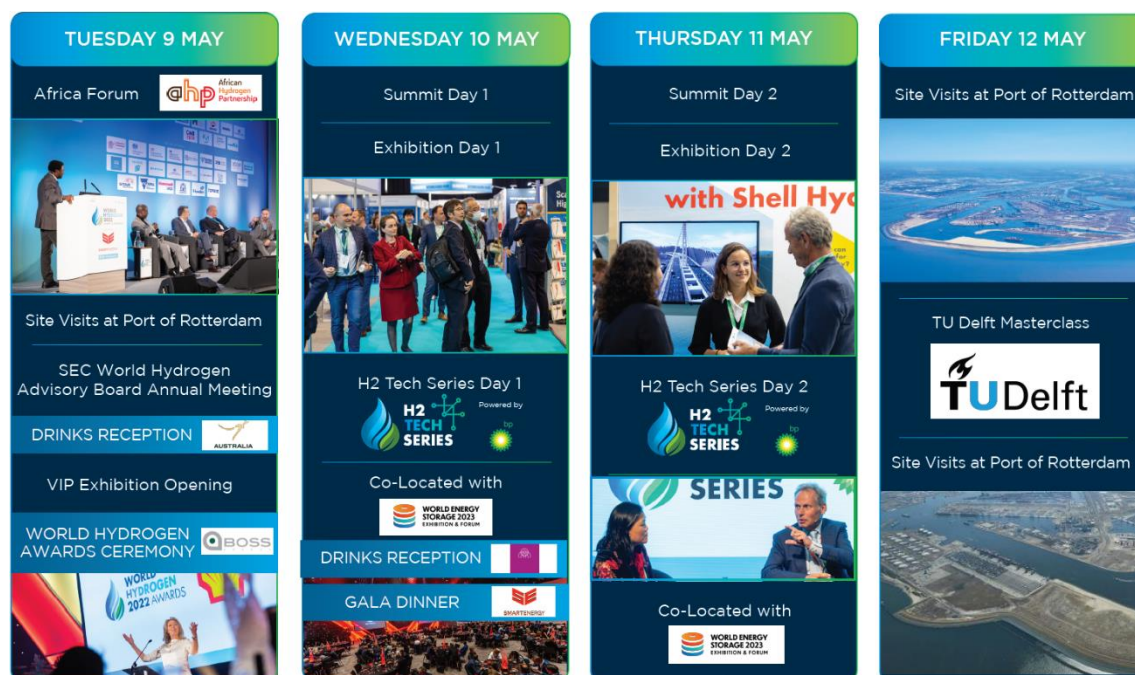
TUESDAY 9 MAY

Africa Forum

ahp African Hydrogen Partnership

Site Visits at Port of Rotterdam

SEC World Hydrogen Advisory Board Annual Meeting

DRINKS RECEPTION

AUSTRALIA

VIP Exhibition Opening

WORLD HYDROGEN AWARDS CEREMONY

BOSS

WORLD HYDROGEN 2022 AWARDS

WEDNESDAY 10 MAY

Summit Day 1

Exhibition Day 1

H2 Tech Series Day 1

H2 TECH SERIES Powered by bp

Co-Located with

WORLD ENERGY STORAGE 2023 EXHIBITION & FORUM

DRINKS RECEPTION

GALA DINNER

SMARTENERGY

THURSDAY 11 MAY

Summit Day 2

Exhibition Day 2

with Shell Hy

H2 Tech Series Day 2

H2 TECH SERIES Powered by bp

SERIES

Co-Located with

WORLD ENERGY STORAGE 2023 EXHIBITION & FORUM

FRIDAY 12 MAY

Site Visits at Port of Rotterdam

TU Delft Masterclass

TU Delft

Site Visits at Port of Rotterdam